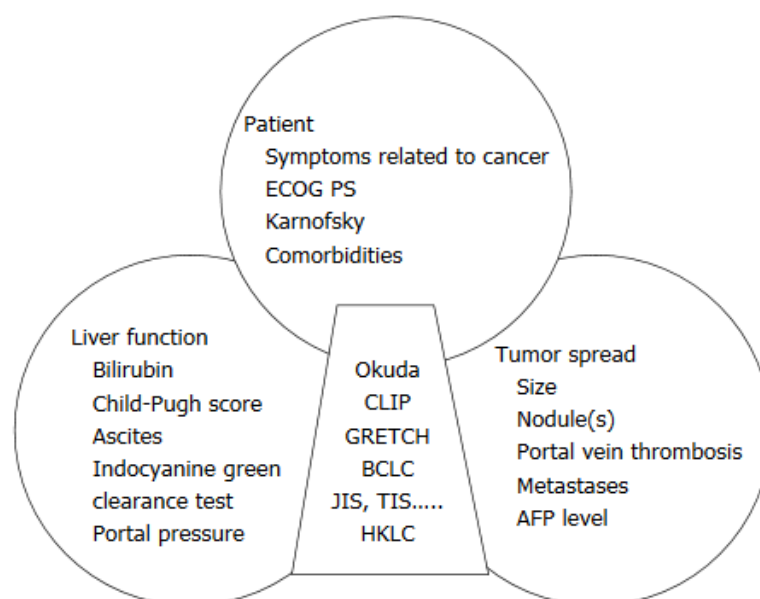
Patient
Symptoms related to cancer
ECOG PS
Karnofsky
Comorbidities

Liver function
Bilirubin
Child-Pugh score
Ascites
Indocyanine green clearance test
Portal pressure

Okuda
CLIP
GRETCH
BCLC
JIS, TIS.....
HKLC

Tumor spread
Size
Nodule(s)
Portal vein thrombosis
Metastases
AFP level